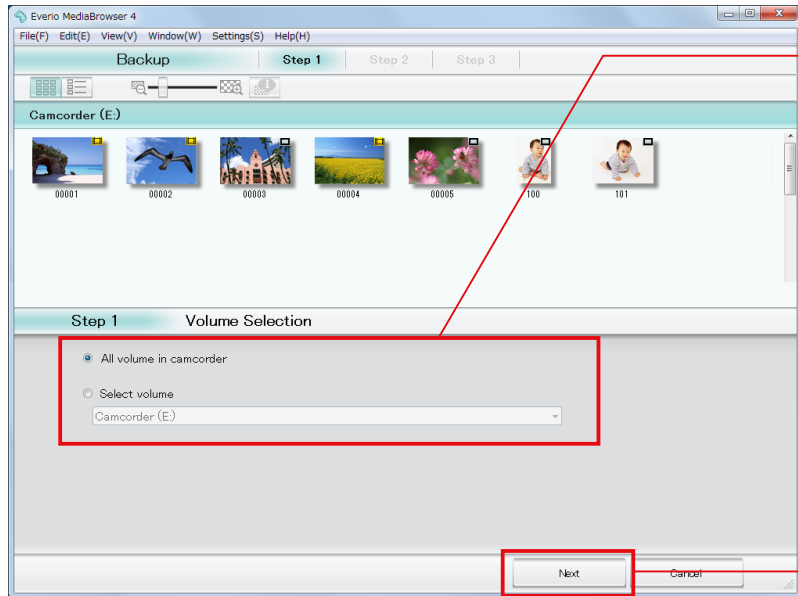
Everio MediaBrowser 4

File(F) Edit(E) View(V) Window(W) Settings(S) Help(H)

Backup Step 1 Step 2 Step 3

Camcorder (E:)

00001 00002 00003 00004 00005 100 101

Step 1 Volume Selection

All volume in camcorder

Select volume

Camcorder (E:)

Next Cancel